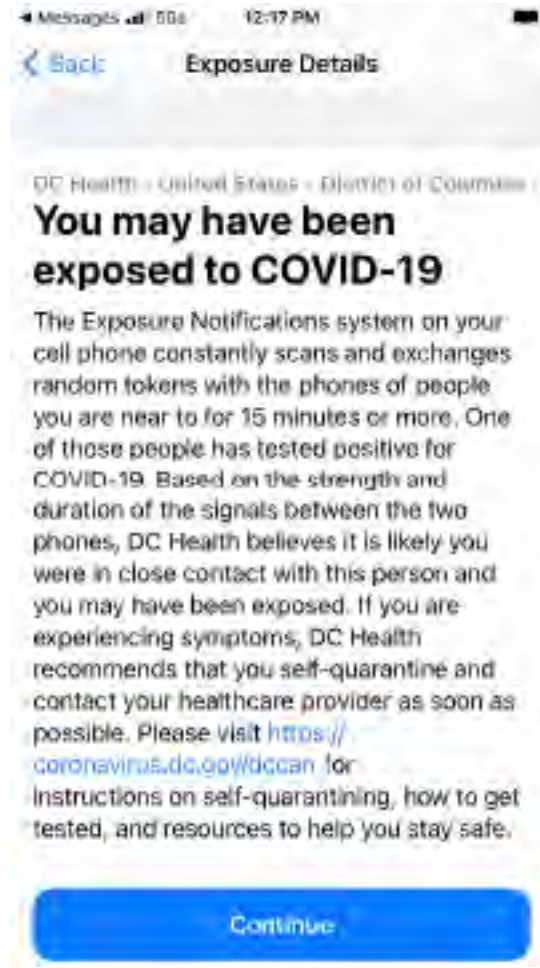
◂ Messages 5Gs 12:17 PM

< Back Exposure Details

DC Health · United States · District of Columbia

You may have been exposed to COVID-19

The Exposure Notifications system on your cell phone constantly scans and exchanges random tokens with the phones of people you are near to for 15 minutes or more. One of those people has tested positive for COVID-19. Based on the strength and duration of the signals between the two phones, DC Health believes it is likely you were in close contact with this person and you may have been exposed. If you are experiencing symptoms, DC Health recommends that you self-quarantine and contact your healthcare provider as soon as possible. Please visit https://coronavirus.dc.gov/dccan for instructions on self-quarantining, how to get tested, and resources to help you stay safe.

Continue